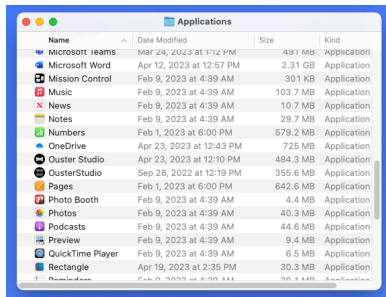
Applications

| Name | Date Modified | Size | Kind |
|---|---|---|---|
| Microsoft Teams | Mar 24, 2023 at 1:12 PM | 491 MB | Application |
| Microsoft Word | Apr 12, 2023 at 12:57 PM | 2.31 GB | Application |
| Mission Control | Feb 9, 2023 at 4:39 AM | 301 KB | Application |
| Music | Feb 9, 2023 at 4:39 AM | 103.7 MB | Application |
| News | Feb 9, 2023 at 4:39 AM | 10.7 MB | Application |
| Notes | Feb 9, 2023 at 4:39 AM | 29.7 MB | Application |
| Numbers | Feb 1, 2023 at 6:00 PM | 579.2 MB | Application |
| OneDrive | Apr 23, 2023 at 12:43 PM | 725 MB | Application |
| Ouster Studio | Apr 23, 2023 at 12:10 PM | 484.3 MB | Application |
| OusterStudio | Sep 28, 2022 at 12:19 PM | 355.6 MB | Application |
| Pages | Feb 1, 2023 at 6:00 PM | 642.6 MB | Application |
| Photo Booth | Feb 9, 2023 at 4:39 AM | 4.4 MB | Application |
| Photos | Feb 9, 2023 at 4:39 AM | 40.3 MB | Application |
| Podcasts | Feb 9, 2023 at 4:39 AM | 44.6 MB | Application |
| Preview | Feb 9, 2023 at 4:39 AM | 9.4 MB | Application |
| QuickTime Player | Feb 9, 2023 at 4:39 AM | 6.5 MB | Application |
| Rectangle | Apr 19, 2023 at 2:35 PM | 30.3 MB | Application |
| Reminders | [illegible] | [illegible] | Application |